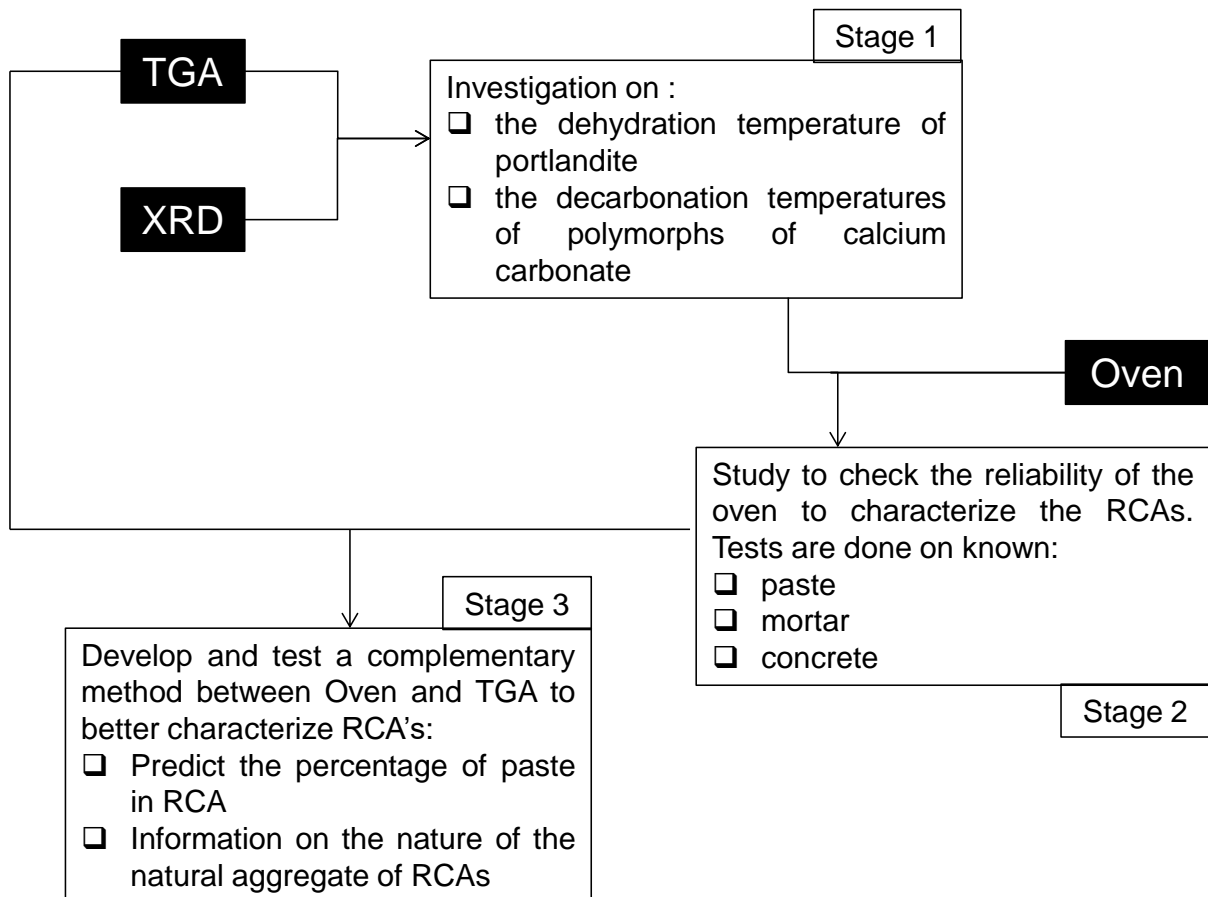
TGA

XRD

Stage 1

Investigation on :
❑ the dehydration temperature of portlandite
❑ the decarbonation temperatures of polymorphs of calcium carbonate

Oven

Study to check the reliability of the oven to characterize the RCAs. Tests are done on known:
❑ paste
❑ mortar
❑ concrete

Stage 2

Stage 3

Develop and test a complementary method between Oven and TGA to better characterize RCA's:
❑ Predict the percentage of paste in RCA
❑ Information on the nature of the natural aggregate of RCAs